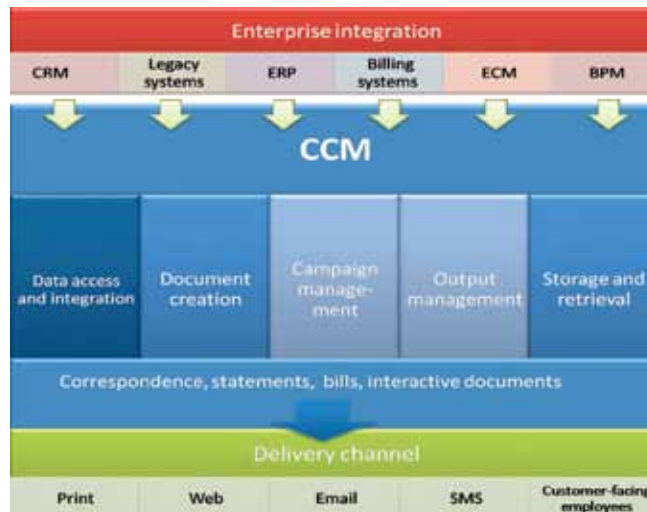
Enterprise integration

CRM
Legacy systems
ERP
Billing systems
ECM
BPM

CCM

Data access and integration
Document creation
Campaign management
Output management
Storage and retrieval

Correspondence, statements, bills, interactive documents

Delivery channel

Print
Web
Email
SMS
Customer-facing employees